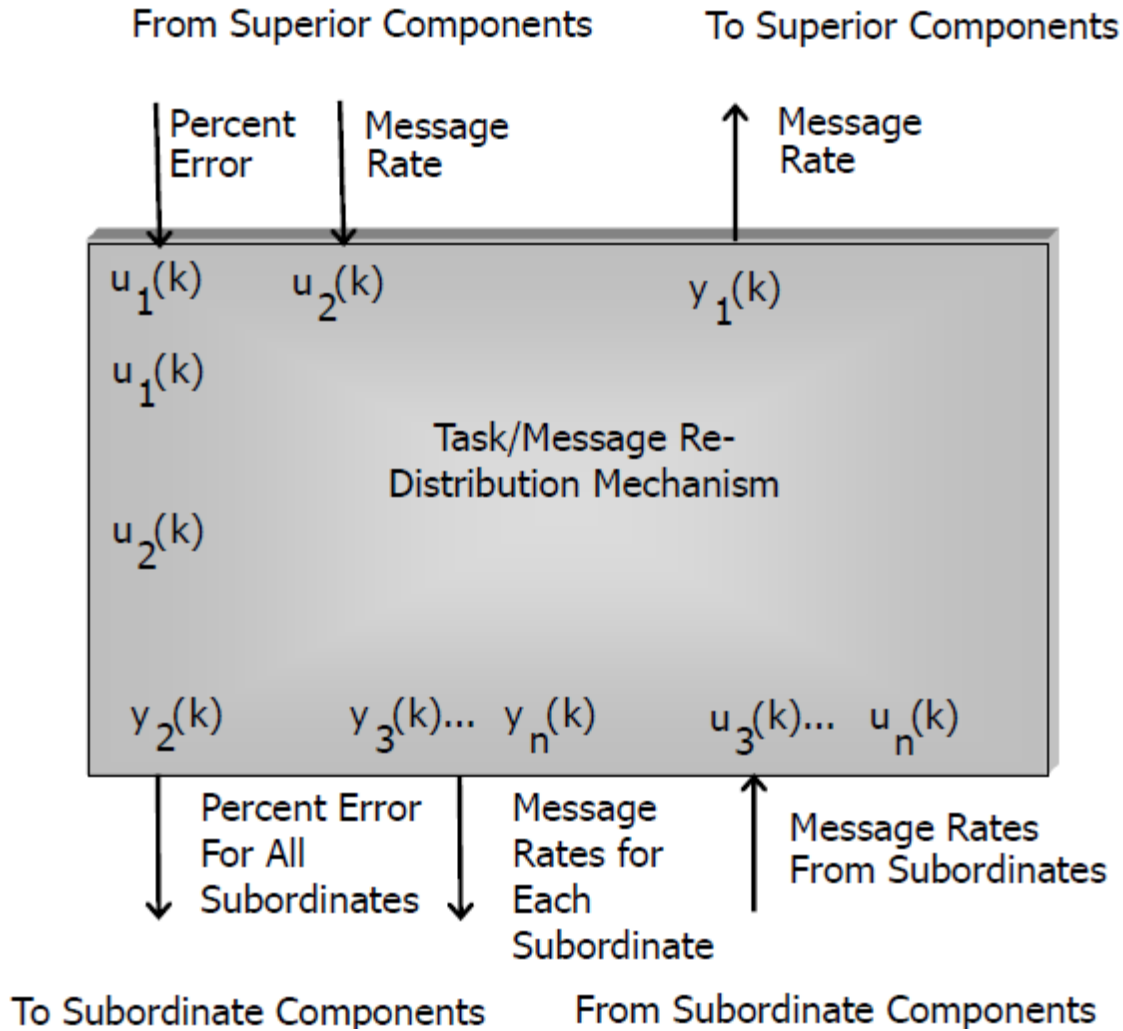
From Superior Components

To Superior Components

Percent Error

Message Rate

Message Rate

$u_1(k)$ $u_2(k)$ $y_1(k)$

$u_1(k)$

Task/Message Re-Distribution Mechanism

$u_2(k)$

$y_2(k)$ $y_3(k)$... $y_n(k)$ $u_3(k)$... $u_n(k)$

Percent Error For All Subordinates

Message Rates for Each Subordinate

Message Rates From Subordinates

To Subordinate Components

From Subordinate Components